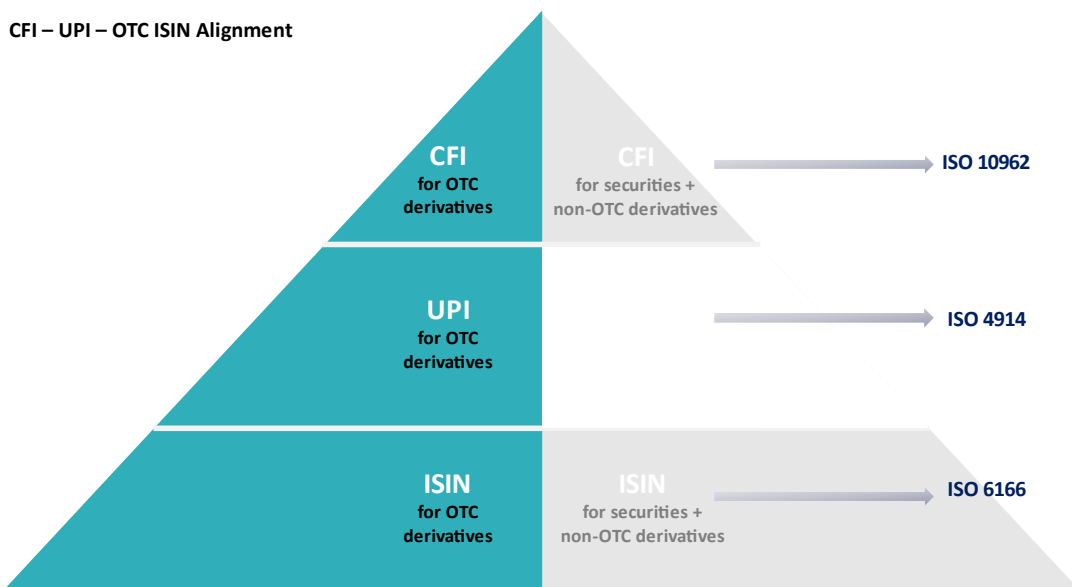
CFI – UPI – OTC ISIN Alignment

CFI
for OTC derivatives

CFI
for securities + non-OTC derivatives

ISO 10962

UPI
for OTC derivatives

ISO 4914

ISIN
for OTC derivatives

ISIN
for securities + non-OTC derivatives

ISO 6166